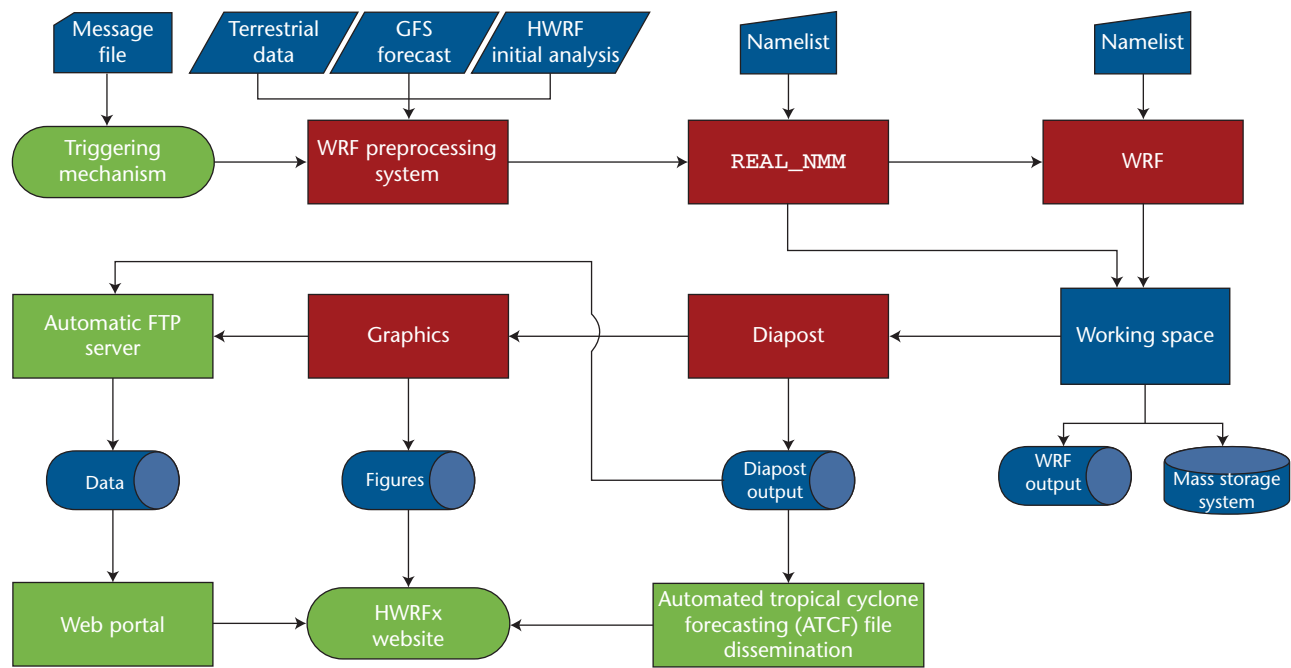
Message file

Terrestrial data

GFS forecast

HWRF initial analysis

Namelist

Namelist

Triggering mechanism

WRF preprocessing system

REAL_NMM

WRF

Automatic FTP server

Graphics

Diapost

Working space

Data

Figures

Diapost output

WRF output

Mass storage system

Web portal

HWRFx website

Automated tropical cyclone forecasting (ATCF) file dissemination